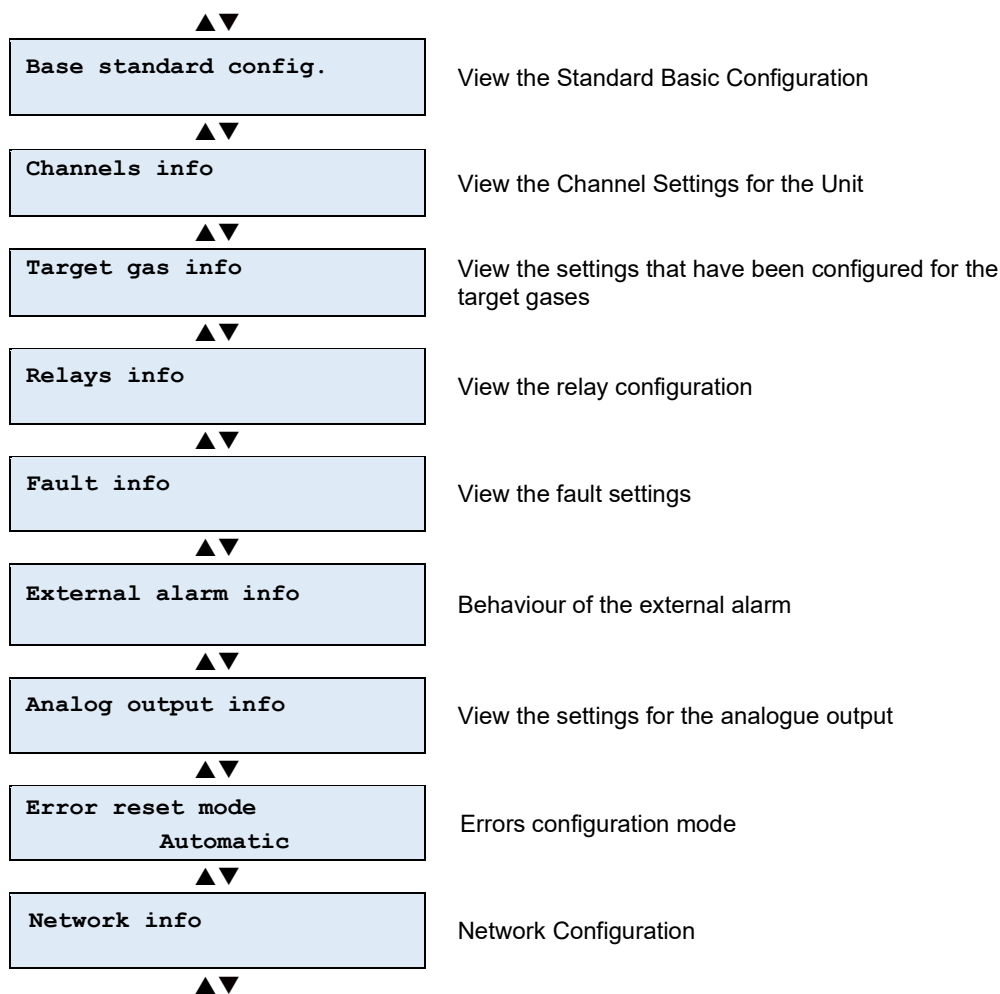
▲▼

Base standard config.

View the Standard Basic Configuration

▲▼

Channels info

View the Channel Settings for the Unit

▲▼

Target gas info

View the settings that have been configured for the target gases

▲▼

Relays info

View the relay configuration

▲▼

Fault info

View the fault settings

▲▼

External alarm info

Behaviour of the external alarm

▲▼

Analog output info

View the settings for the analogue output

▲▼

Error reset mode
Automatic

Errors configuration mode

▲▼

Network info

Network Configuration

▲▼